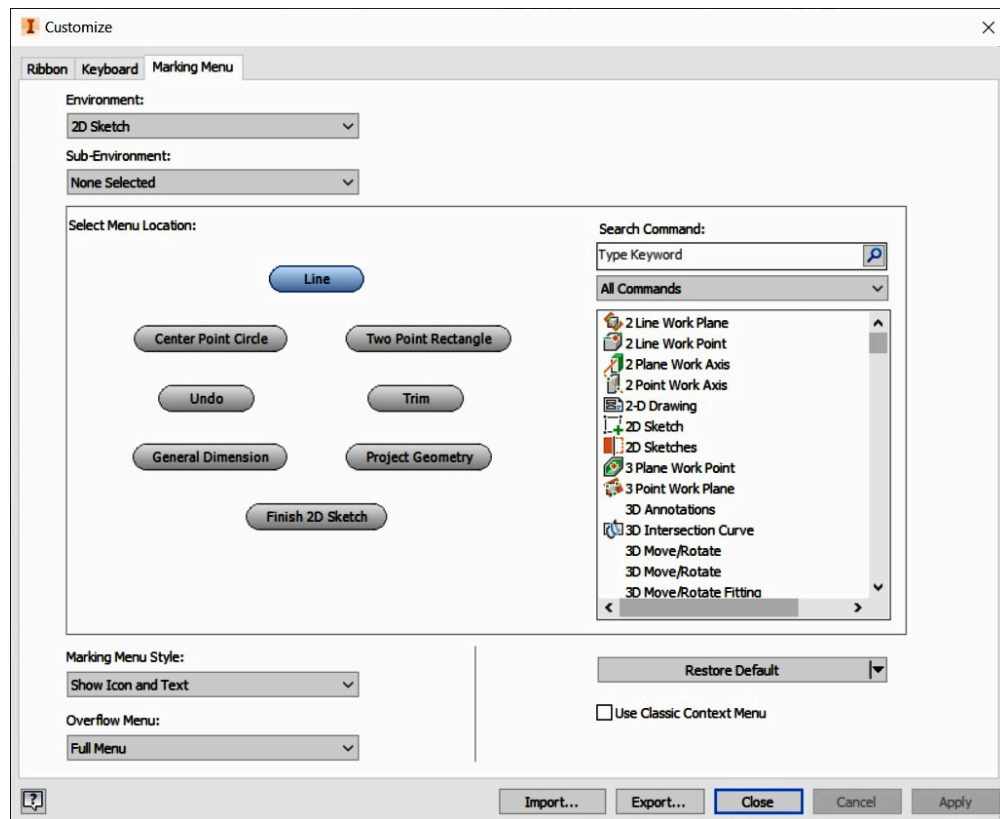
Customize

Ribbon | Keyboard | Marking Menu

Environment:
2D Sketch

Sub-Environment:
None Selected

Select Menu Location:

Line
Center Point Circle
Two Point Rectangle
Undo
Trim
General Dimension
Project Geometry
Finish 2D Sketch

Search Command:
Type Keyword
All Commands

2 Line Work Plane
2 Line Work Point
2 Plane Work Axis
2 Point Work Axis
2-D Drawing
2D Sketch
2D Sketches
3 Plane Work Point
3 Point Work Plane
3D Annotations
3D Intersection Curve
3D Move/Rotate
3D Move/Rotate
3D Move/Rotate Fitting

Marking Menu Style:
Show Icon and Text

Overflow Menu:
Full Menu

Restore Default

Use Classic Context Menu

Import... | Export... | Close | Cancel | Apply